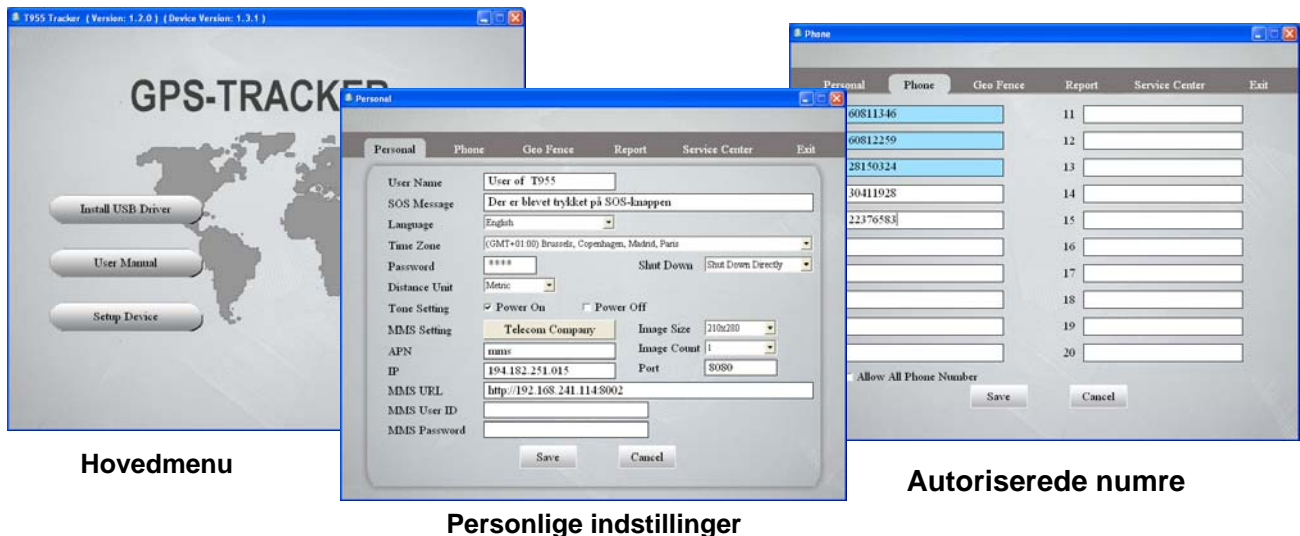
T955 Tracker (Version: 1.2.0) (Device Version: 1.3.1)

GPS-TRACKE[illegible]

Install USB Driver

User Manual

Setup Device

Hovedmenu

Personal

Personal Phone Geo Fence Report Service Center Exit

User Name User of T955
SOS Message Der er blevet trykket på SOS-knappen
Language English
Time Zone (GMT+01:00) Brussels, Copenhagen, Madrid, Paris
Password ****
Shut Down Shut Down Directly
Distance Unit Metric
Tone Setting Power On Power Off
MMS Setting Telecom Company
Image Size 210x280
APN mms
Image Count 1
IP 194.182.251.015
Port 8080
MMS URL http://192.168.241.114:8002
MMS User ID
MMS Password

Save Cancel

Personlige indstillinger

Phone

Personal Phone Geo Fence Report Service Center Exit

60811346
60812259
28150324
30411928
22376583

11
12
13
14
15
16
17
18
19
20

Allow All Phone Number

Save Cancel

Autoriserede numre